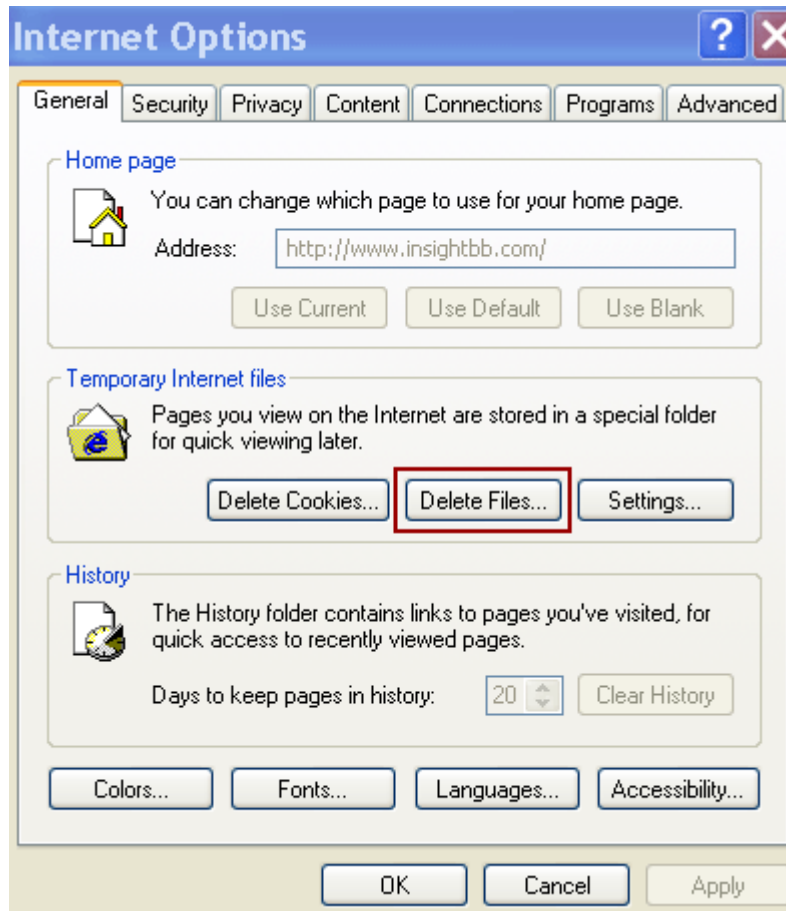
Internet Options

General Security Privacy Content Connections Programs Advanced

Home page

You can change which page to use for your home page.

Address: http://www.insightbb.com/

Use Current Use Default Use Blank

Temporary Internet files

Pages you view on the Internet are stored in a special folder for quick viewing later.

Delete Cookies... Delete Files... Settings...

History

The History folder contains links to pages you've visited, for quick access to recently viewed pages.

Days to keep pages in history: 20 Clear History

Colors... Fonts... Languages... Accessibility...

OK Cancel Apply